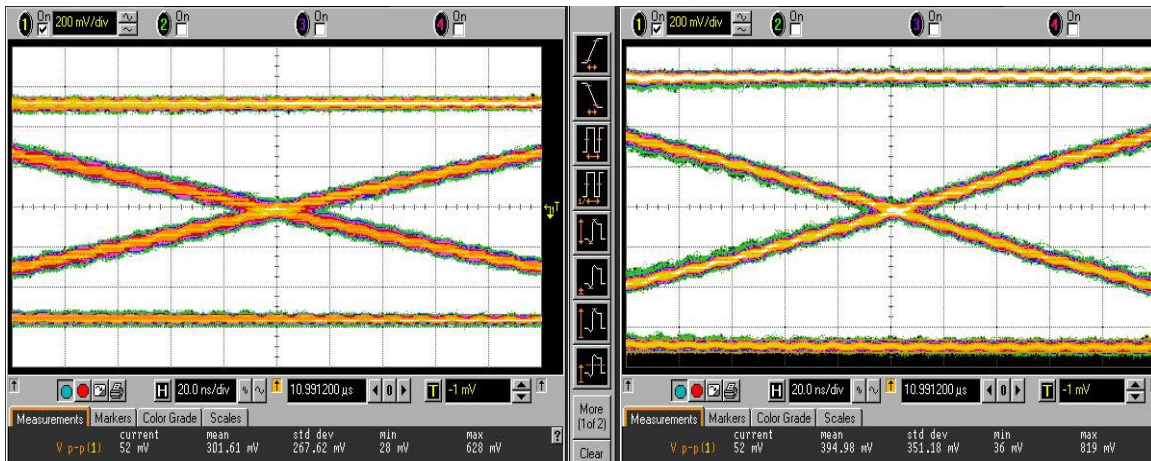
1 On 200 mV/div 2 On 3 On 4 On

H 20.0 ns/div 10.991200 µs T -1 mV

Measurements Markers Color Grade Scales

| | current | mean | std dev | min | max |
|---|---|---|---|---|---|
| V p-p(1) | 52 mV | 301.61 mV | 267.62 mV | 28 mV | 628 mV |

More (1 of 2)

Clear

1 On 200 mV/div 2 On 3 On 4 On

H 20.0 ns/div 10.991200 µs T -1 mV

Measurements Markers Color Grade Scales

| | current | mean | std dev | min | max |
|---|---|---|---|---|---|
| V p-p(1) | 52 mV | 394.98 mV | 351.18 mV | 36 mV | 819 mV |